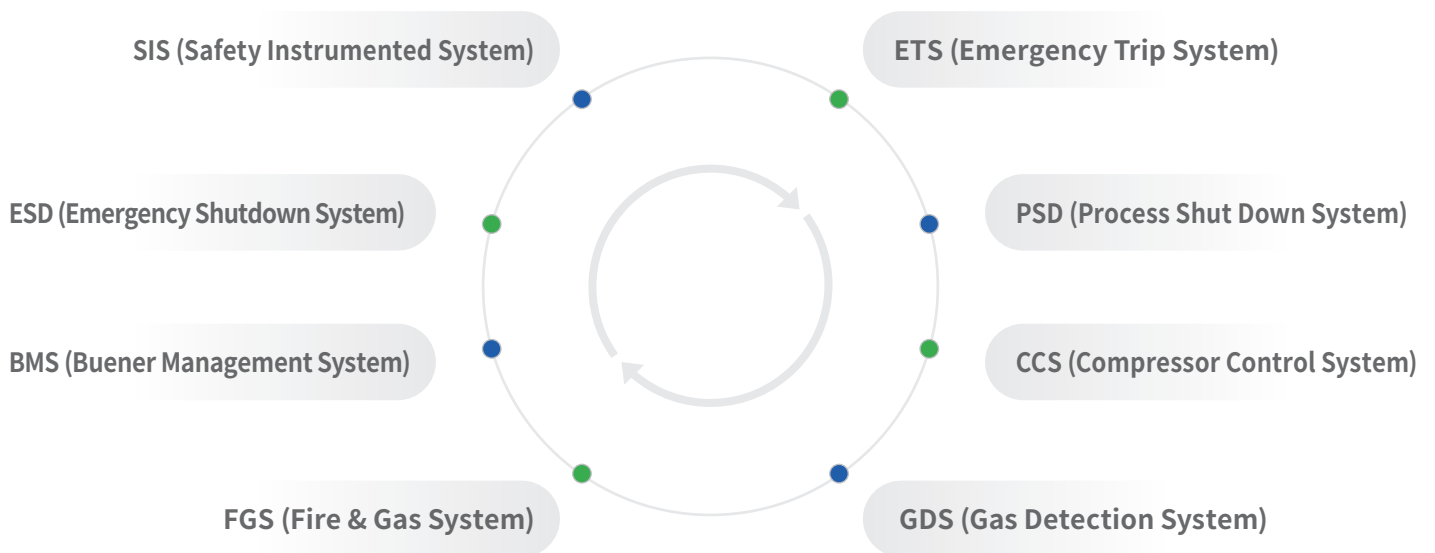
SIS (Safety Instrumented System)

ETS (Emergency Trip System)

ESD (Emergency Shutdown System)

PSD (Process Shut Down System)

BMS (Buener Management System)

CCS (Compressor Control System)

FGS (Fire & Gas System)

GDS (Gas Detection System)